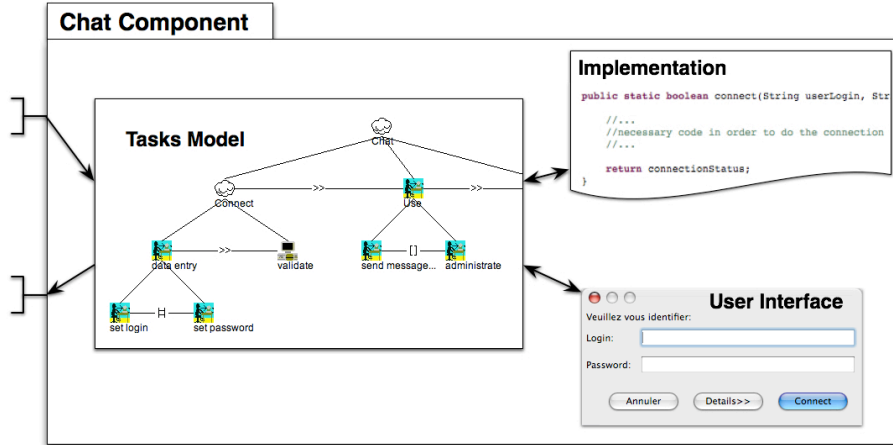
Chat Component

Implementation

public static boolean connect(String userLogin, Str

//...
//necessary code in order to do the connection
//...

return connectionStatus;
}

Tasks Model

Chat

Connect

>>

Use

>>

data entry

>>

validate

send message...

[]

administrate

set login

|=|

set password

User Interface

Veuillez vous identifier:

Login:

Password:

Annuler

Details>>

Connect